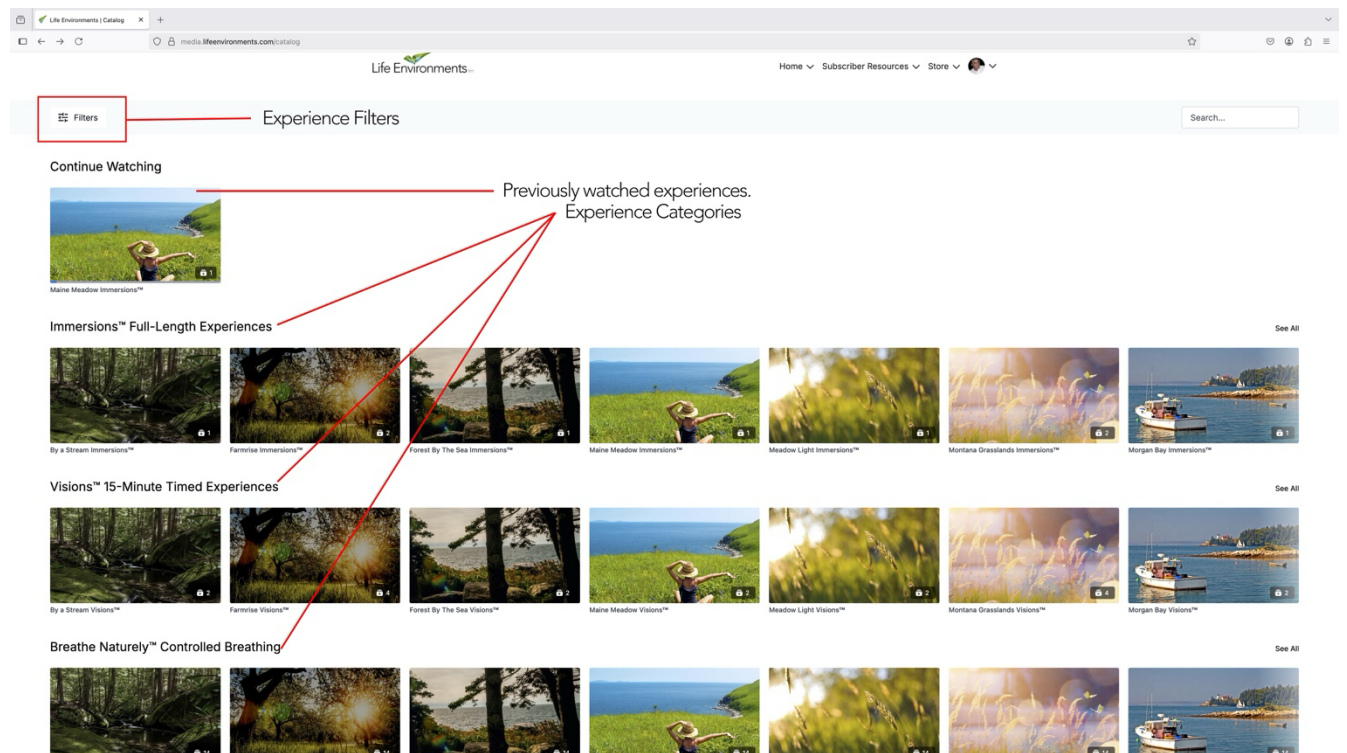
Life Environments | Catalog

media.lifeenvironments.com/catalog

Life Environments

Home Subscriber Resources Store

Filters

Experience Filters

Search...

Continue Watching

Previously watched experiences.
Experience Categories

1

Maine Meadow Immersions™

Immersions™ Full-Length Experiences

See All

1 2 1 1 1 2 1

By a Stream Immersions™ Farmrise Immersions™ Forest By The Sea Immersions™ Maine Meadow Immersions™ Meadow Light Immersions™ Montana Grasslands Immersions™ Morgan Bay Immersions™

Visions™ 15-Minute Timed Experiences

See All

2 4 2 2 2 4 2

By a Stream Visions™ Farmrise Visions™ Forest By The Sea Visions™ Maine Meadow Visions™ Meadow Light Visions™ Montana Grasslands Visions™ Morgan Bay Visions™

Breathe Naturely™ Controlled Breathing

See All